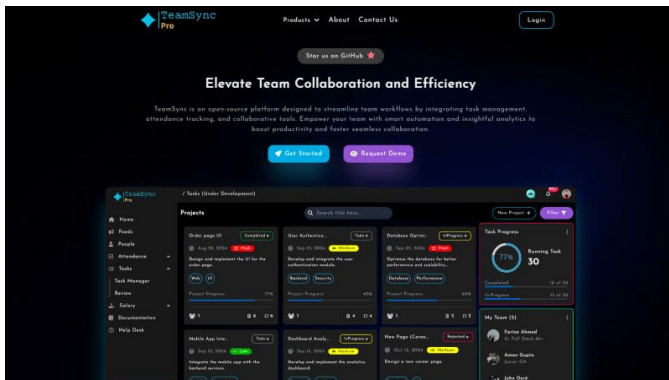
TeamSync Pro

Products About Contact Us

Login

Star us on GitHub

Elevate Team Collaboration and Efficiency

TeamSync is an open-source platform designed to streamline team workflows by integrating task management, attendance tracking, and collaborative tools. Empower your team with smart automation and insightful analytics to boost productivity and foster seamless collaboration.

Get Started

Request Demo

TeamSync Pro

/ Tasks (Under Development)

Home
Feeds
People
Attendance
Tasks
Task Manager
Review
Salary
Documentation
Help Desk

Projects

Search title here...

New Project

Filter

Order page UI
Completed
Aug 10, 2024
High
Design and implement the UI for the order page
Web
UI
Project Progress 77%
1 4 4

User Authentica...
Todo
Sep 10, 2024
Medium
Design and integrate the user authentication module
Backend
Security
Project Progress 40%
1 4 4

Database Optimi...
InProgress
Sep 05, 2024
High
Optimize the database for better performance and scalability...
Database
Performance
Project Progress 20%
1 5 5

Task Progress
77%
Running Task
30
Completed 10 of 30
In Progress 15 of 30

My Team (5)
Farina Ahmed
Sr. Full Stack dev
Aman Gupta
Junior QA
John Dock

Mobile App Inte...
Todo
Sep 15, 2024
Low
Integrate the mobile app with the backend services.

Dashboard Analy...
InProgress
Sep 10, 2024
Medium
Develop and implement the analytics dashboard.

New Page (Caree...
Rejected
Oct 10, 2024
Medium
Design a new career page